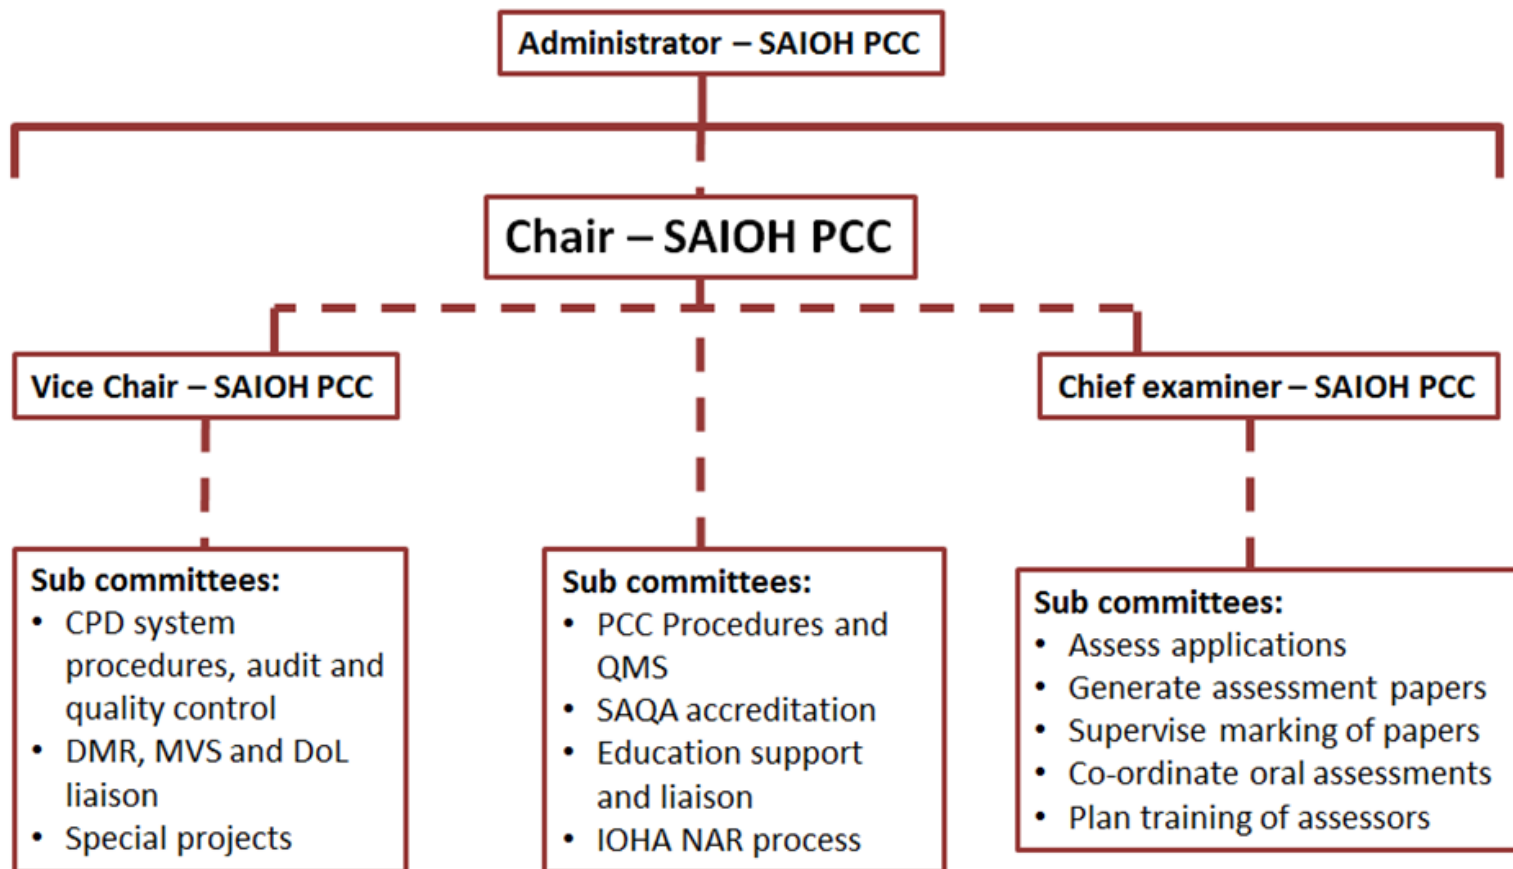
Administrator – SAIOH PCC

Chair – SAIOH PCC

Vice Chair – SAIOH PCC

Chief examiner – SAIOH PCC

Sub committees:
- CPD system procedures, audit and quality control
- DMR, MVS and DoL liaison
- Special projects

Sub committees:
- PCC Procedures and QMS
- SAQA accreditation
- Education support and liaison
- IOHA NAR process

Sub committees:
- Assess applications
- Generate assessment papers
- Supervise marking of papers
- Co-ordinate oral assessments
- Plan training of assessors